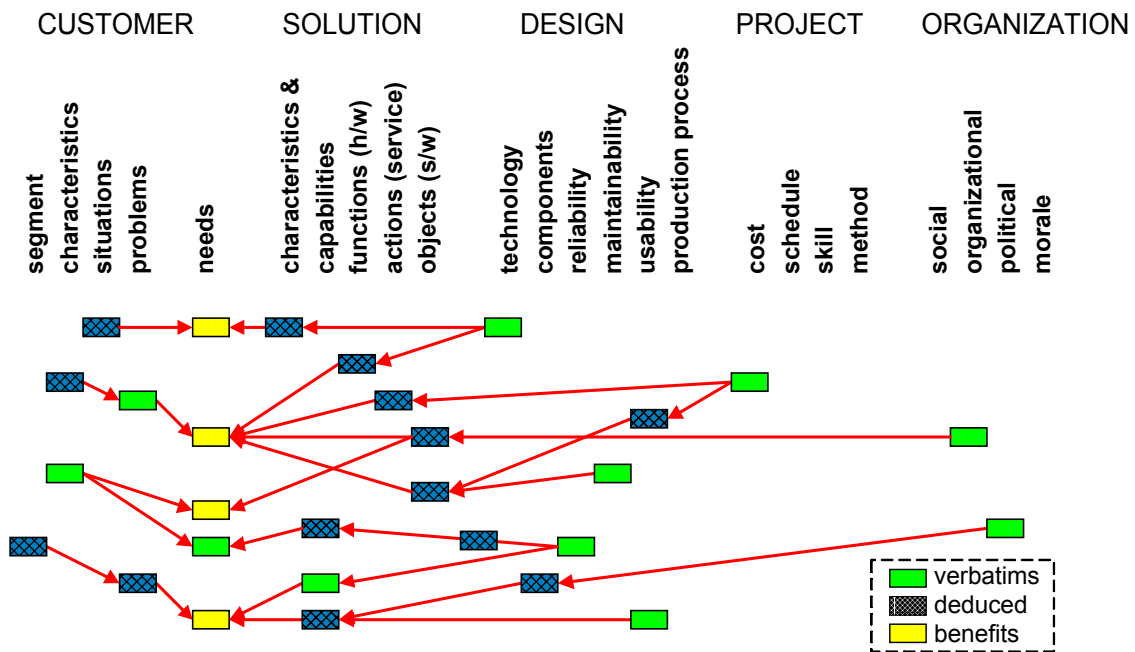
CUSTOMER SOLUTION DESIGN PROJECT ORGANIZATION

segment
characteristics
situations
problems
needs
characteristics & capabilities
functions (h/w)
actions (service)
objects (s/w)
technology
components
reliability
maintainability
usability
production process
cost
schedule
skill
method
social
organizational
political
morale

verbatims
deduced
benefits